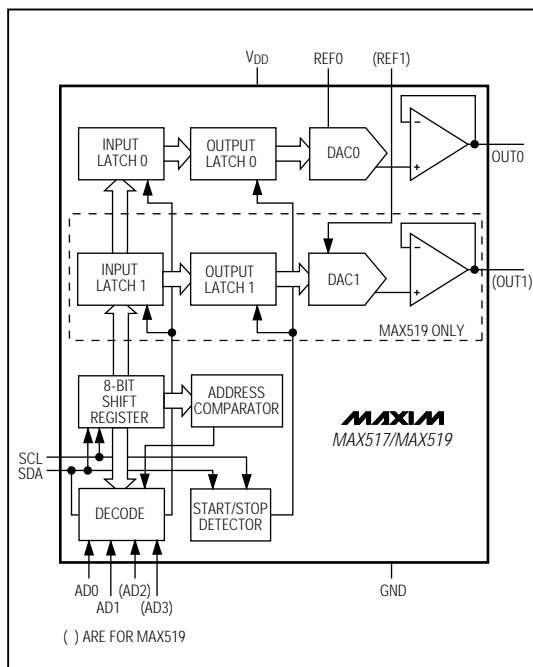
$V_{DD}$
REF0
(REF1)
INPUT LATCH 0
OUTPUT LATCH 0
DAC0
OUT0
INPUT LATCH 1
OUTPUT LATCH 1
DAC1
(OUT1)
MAX519 ONLY
8-BIT SHIFT REGISTER
ADDRESS COMPARATOR
MAXIM
MAX517/MAX519
SCL
SDA
DECODE
START/STOP DETECTOR
AD0
AD1
(AD2)
(AD3)
GND
( ) ARE FOR MAX519